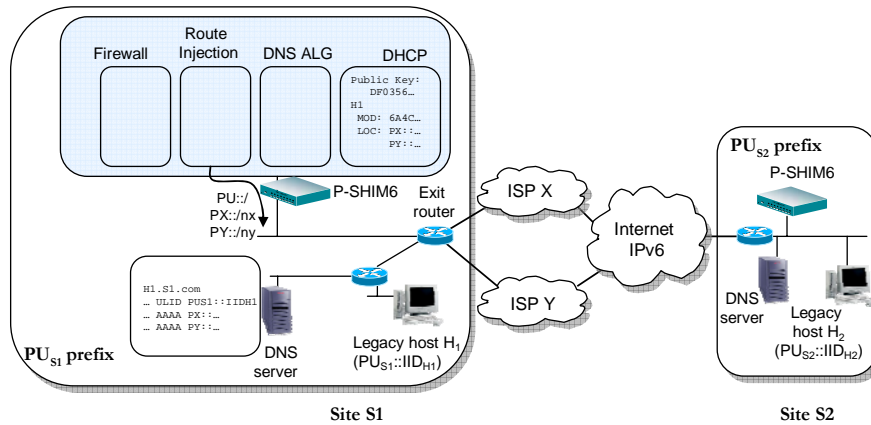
Firewall

Route Injection

DNS ALG

DHCP

Public Key:
DF0356…
H1
MOD: 6A4C…
LOC: PX::…
PY::…

P-SHIM6

PU::/
PX::/nx
PY::/ny

Exit router

ISP X

ISP Y

Internet IPv6

H1.S1.com
… ULID PUS1::IIDH1
… AAAA PX::…
… AAAA PY::…

DNS server

Legacy host $H_1$
($PU_{S1}$::$IID_{H1}$)

$PU_{S1}$ prefix

Site S1

$PU_{S2}$ prefix

P-SHIM6

DNS server

Legacy host $H_2$
($PU_{S2}$::$IID_{H2}$)

Site S2